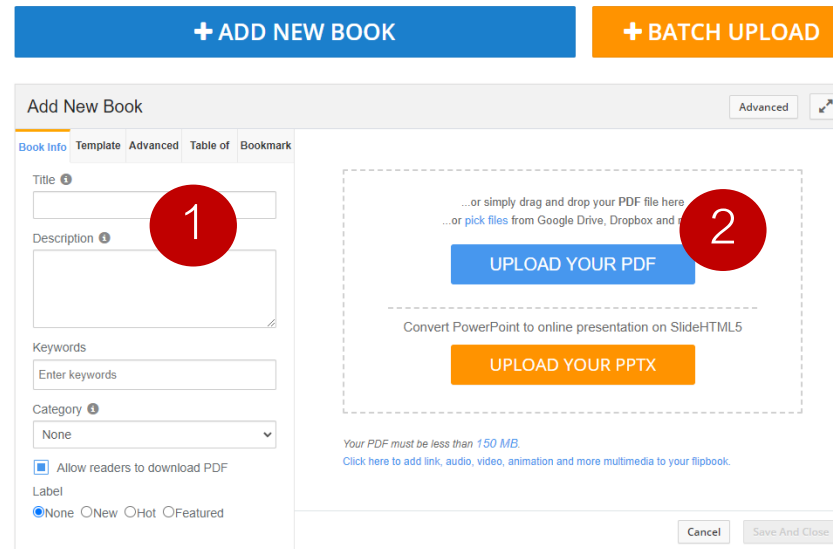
+ ADD NEW BOOK

+ BATCH UPLOAD

Add New Book

Advanced

Book Info | Template | Advanced | Table of | Bookmark

Title

1

Description

Keywords

Enter keywords

Category

None

Allow readers to download PDF

Label

None New Hot Featured

...or simply drag and drop your PDF file here

...or pick files from Google Drive, Dropbox and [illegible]

2

UPLOAD YOUR PDF

Convert PowerPoint to online presentation on SlideHTML5

UPLOAD YOUR PPTX

Your PDF must be less than 150 MB.

Click here to add link, audio, video, animation and more multimedia to your flipbook.

Cancel

Save And Close